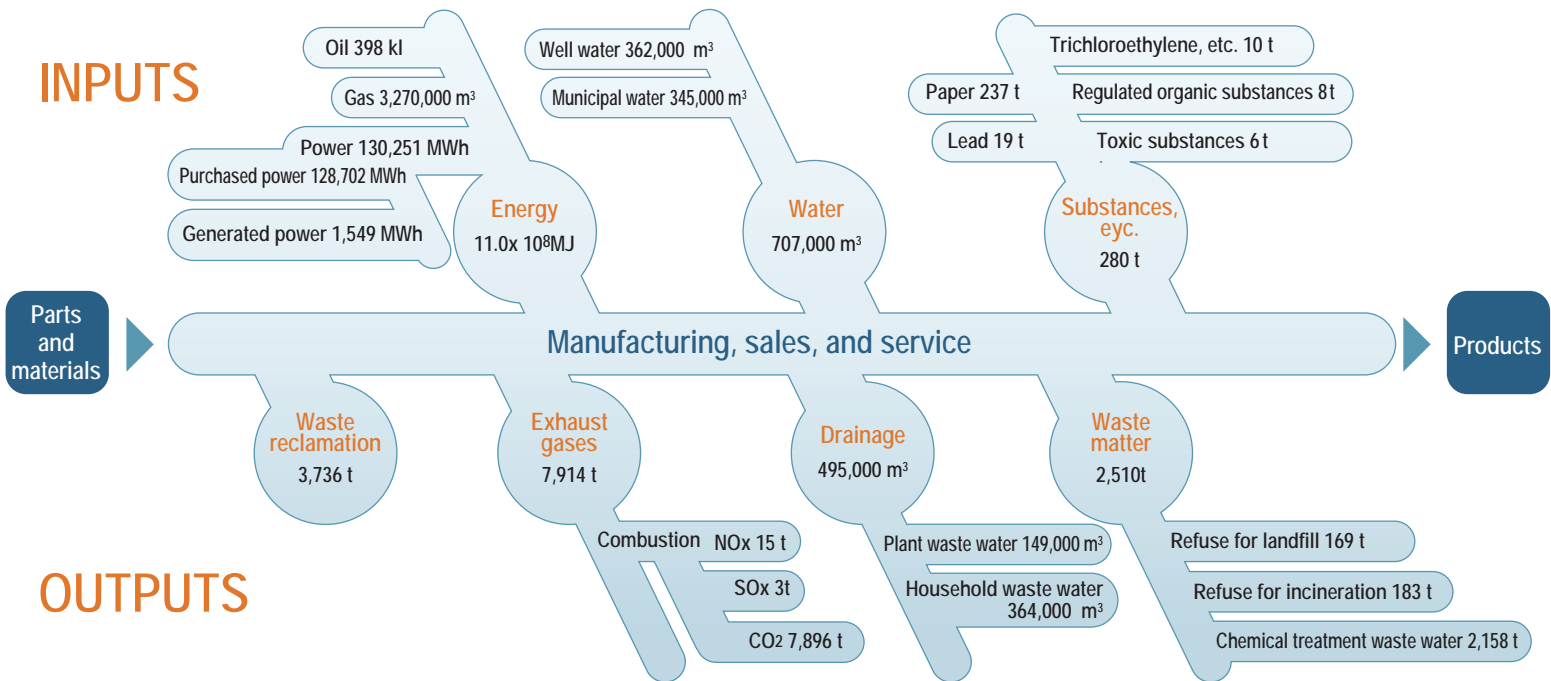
INPUTS

Oil 398 kl

Gas 3,270,000 $m^3$

Power 130,251 MWh

Purchased power 128,702 MWh

Generated power 1,549 MWh

Energy
11.0x $10^8$MJ

Well water 362,000 $m^3$

Municipal water 345,000 $m^3$

Water
707,000 $m^3$

Trichloroethylene, etc. 10 t

Paper 237 t

Regulated organic substances 8t

Lead 19 t

Toxic substances 6 t

Substances, eyc.
280 t

Parts and materials

Manufacturing, sales, and service

Products

Waste reclamation
3,736 t

Exhaust gases
7,914 t

Combustion

NOx 15 t

SOx 3t

$CO_2$ 7,896 t

Drainage
495,000 $m^3$

Plant waste water 149,000 $m^3$

Household waste water 364,000 $m^3$

Waste matter
2,510t

Refuse for landfill 169 t

Refuse for incineration 183 t

Chemical treatment waste water 2,158 t

OUTPUTS